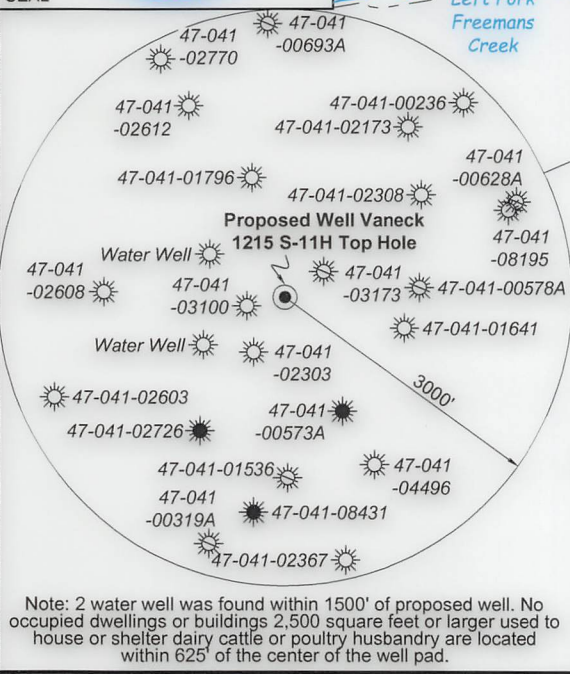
Left Fork Freemans Creek

47-041-00693A

47-041-02770

47-041-02612

47-041-00236

47-041-02173

47-041-01796

47-041-00628A

47-041-02308

Proposed Well Vaneck 1215 S-11H Top Hole

47-041-08195

Water Well

47-041-02608

47-041-03100

47-041-03173

47-041-00578A

47-041-01641

Water Well

47-041-02303

3000'

47-041-02603

47-041-02726

47-041-00573A

47-041-01536

47-041-04496

47-041-00319A

47-041-08431

47-041-02367

Note: 2 water well was found within 1500' of proposed well. No occupied dwellings or buildings 2,500 square feet or larger used to house or shelter dairy cattle or poultry husbandry are located within 625' of the center of the well pad.